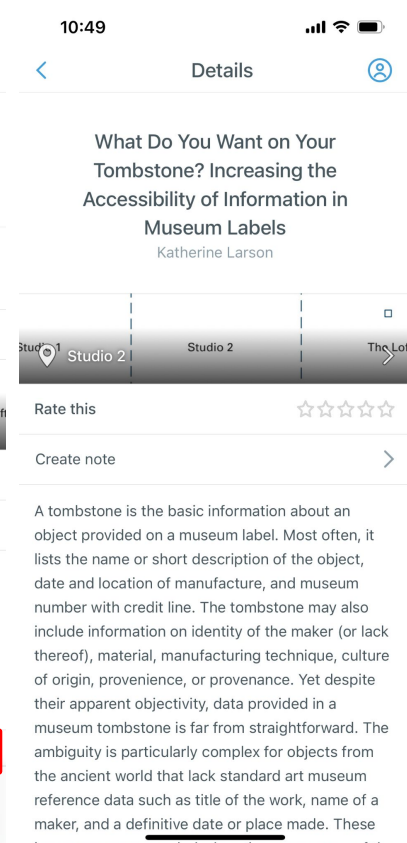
10:49

Details

What Do You Want on Your Tombstone? Increasing the Accessibility of Information in Museum Labels
Katherine Larson

Studio 1
Studio 2
Studio 2
The Lof

Rate this

Create note

A tombstone is the basic information about an object provided on a museum label. Most often, it lists the name or short description of the object, date and location of manufacture, and museum number with credit line. The tombstone may also include information on identity of the maker (or lack thereof), material, manufacturing technique, culture of origin, provenience, or provenance. Yet despite their apparent objectivity, data provided in a museum tombstone is far from straightforward. The ambiguity is particularly complex for objects from the ancient world that lack standard art museum reference data such as title of the work, name of a maker, and a definitive date or place made. These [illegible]